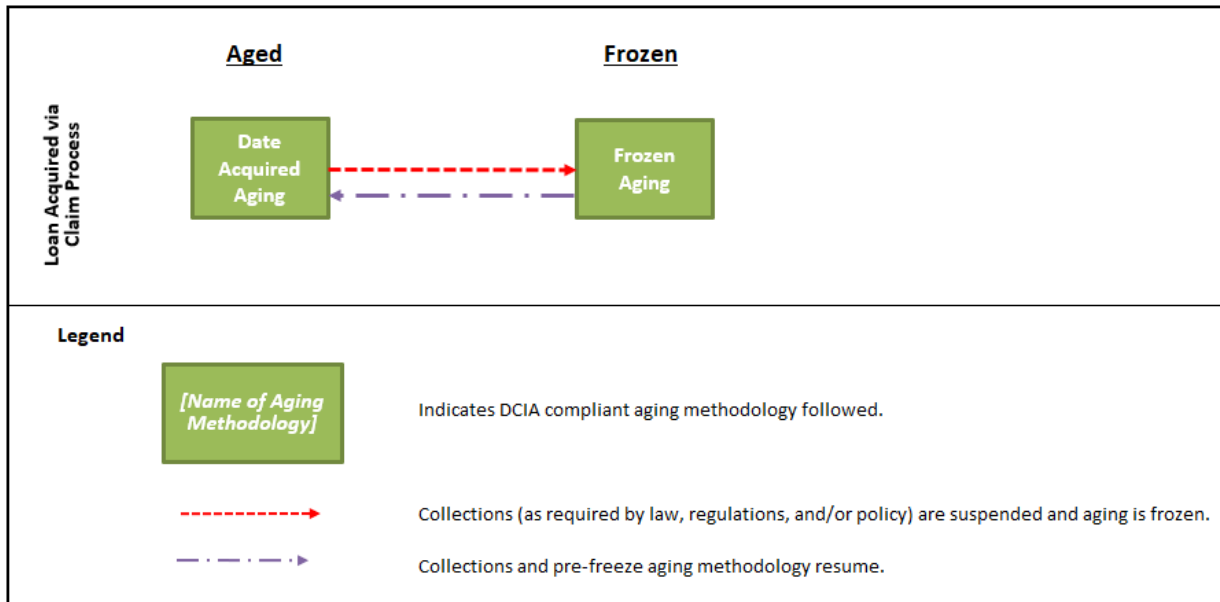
Loan Acquired via Claim Process

Aged

Frozen

Date Acquired Aging

Frozen Aging

Legend

[Name of Aging Methodology]

Indicates DCIA compliant aging methodology followed.

Collections (as required by law, regulations, and/or policy) are suspended and aging is frozen.

Collections and pre-freeze aging methodology resume.